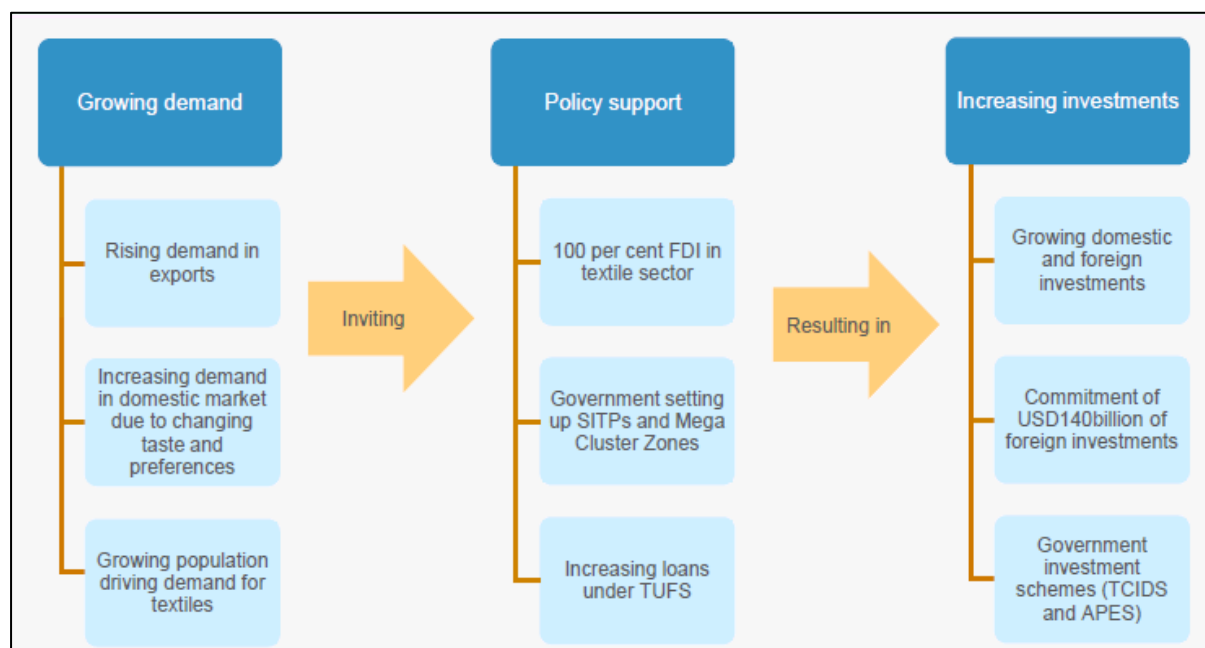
Growing demand

Rising demand in exports

Increasing demand in domestic market due to changing taste and preferences

Growing population driving demand for textiles

Inviting

Policy support

100 per cent FDI in textile sector

Government setting up SITPs and Mega Cluster Zones

Increasing loans under TUFS

Resulting in

Increasing investments

Growing domestic and foreign investments

Commitment of USD140billion of foreign investments

Government investment schemes (TCIDS and APES)